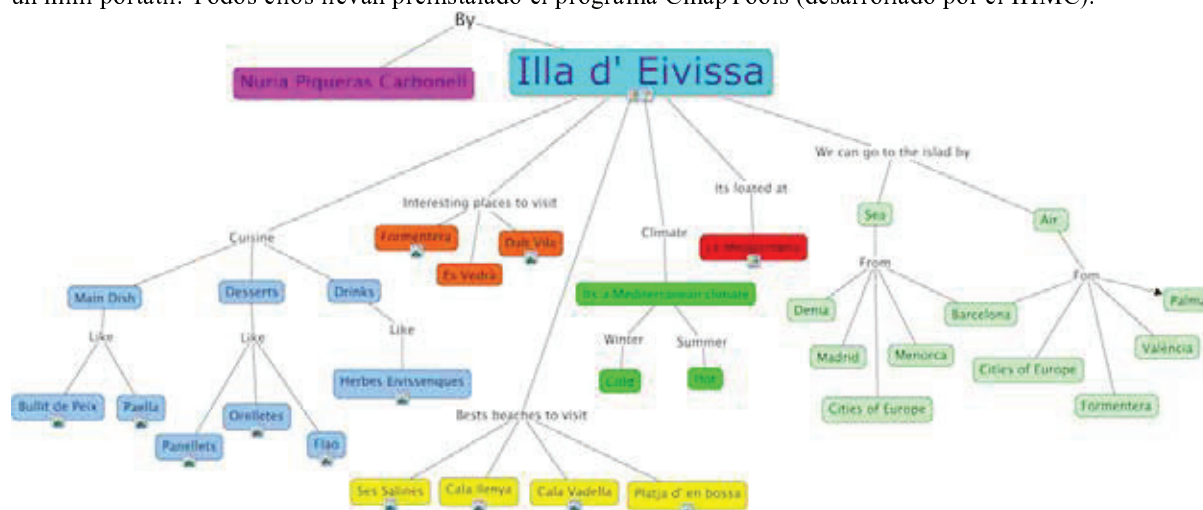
un mini portátil. Todos ellos llevan preinstalado el programa CmapTools (desarrollado por el IHMC).

By

Nuria Piqueras Carbonell

Illa d' Eivissa

Cuisine

Main Dish

Like

Bullit de Peix

Paella

Desserts

Like

Panellets

Orelletes

Flaó

Drinks

Like

Herbes Eivissenques

Interesting places to visit

Formentera

Es Vedrà

Dalt Vila

Bests beaches to visit

Ses Salines

Cala llenya

Cala Vadella

Platja d' en bossa

Climate

Its a Mediterranean climate

Winter

Cold

Summer

Hot

Its loated at

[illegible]

We can go to the islad by

Sea

From

Denia

Madrid

Cities of Europe

Menorca

Barcelona

Air

Fom

Palma

València

Cities of Europe

Formentera